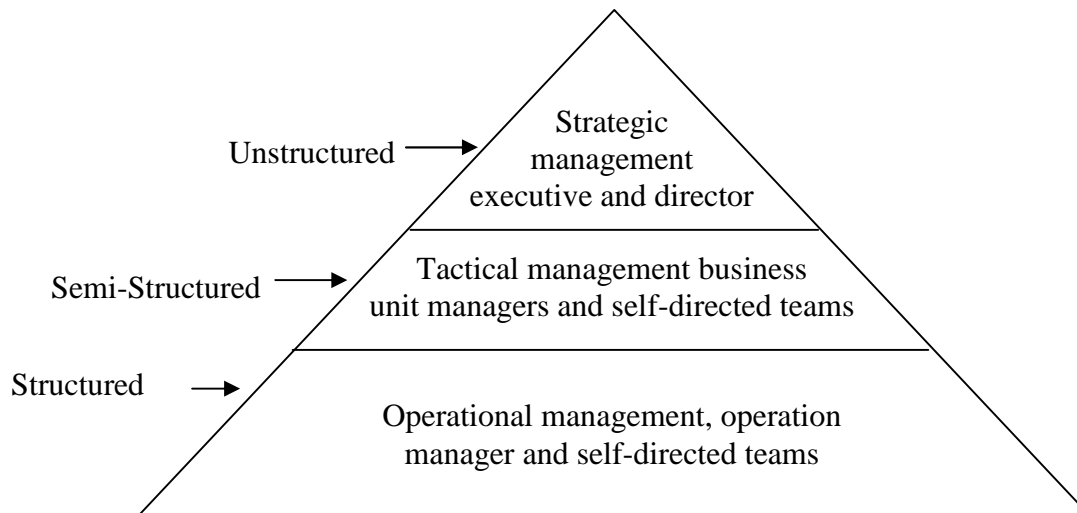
Unstructured

Strategic management executive and director

Semi-Structured

Tactical management business unit managers and self-directed teams

Structured

Operational management, operation manager and self-directed teams